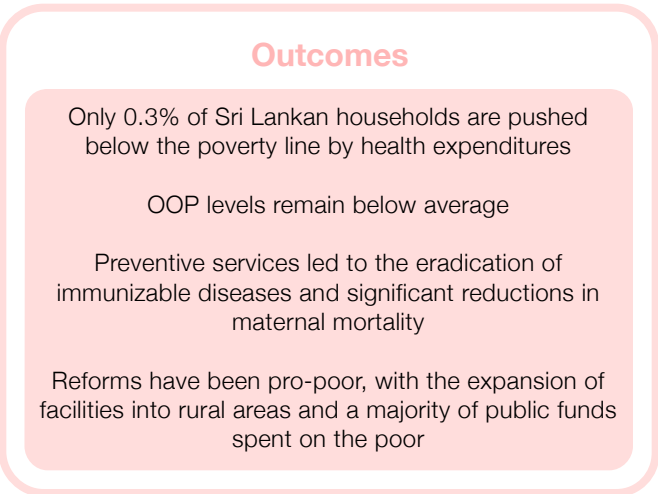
Outcomes

Only 0.3% of Sri Lankan households are pushed below the poverty line by health expenditures

OOP levels remain below average

Preventive services led to the eradication of immunizable diseases and significant reductions in maternal mortality

Reforms have been pro-poor, with the expansion of facilities into rural areas and a majority of public funds spent on the poor